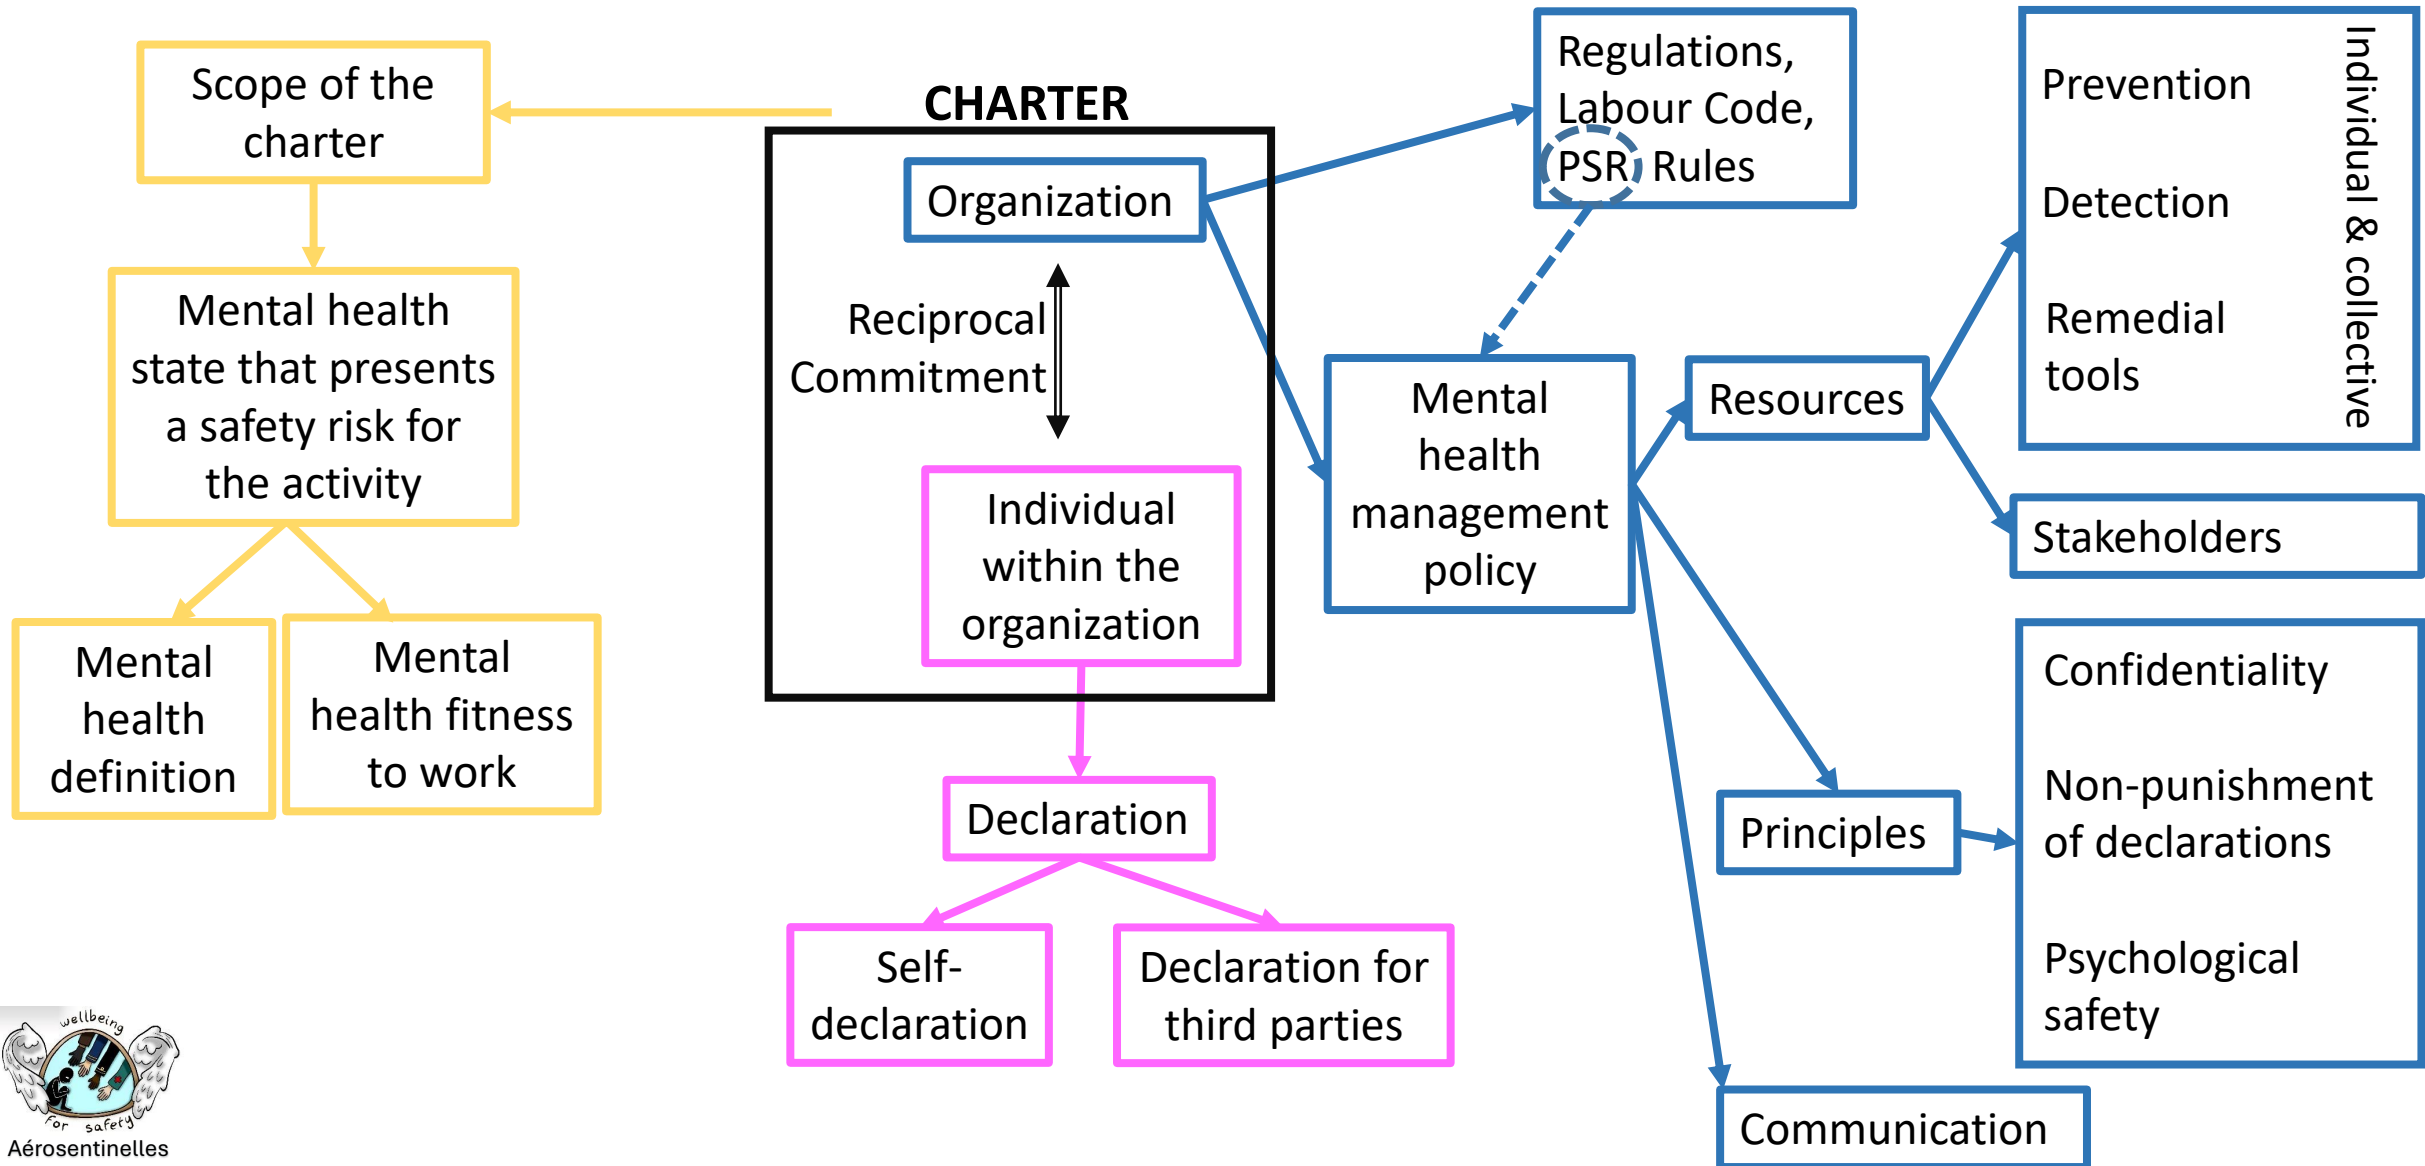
Scope of the charter

Mental health state that presents a safety risk for the activity

Mental health definition

Mental health fitness to work

CHARTER

Organization

Reciprocal Commitment

Individual within the organization

Declaration

Self-declaration

Declaration for third parties

Regulations, Labour Code, PSR Rules

Mental health management policy

Resources

Prevention

Detection

Remedial tools

Individual & collective

Stakeholders

Principles

Confidentiality

Non-punishment of declarations

Psychological safety

Communication

wellbeing for safety
Aérosentinelles